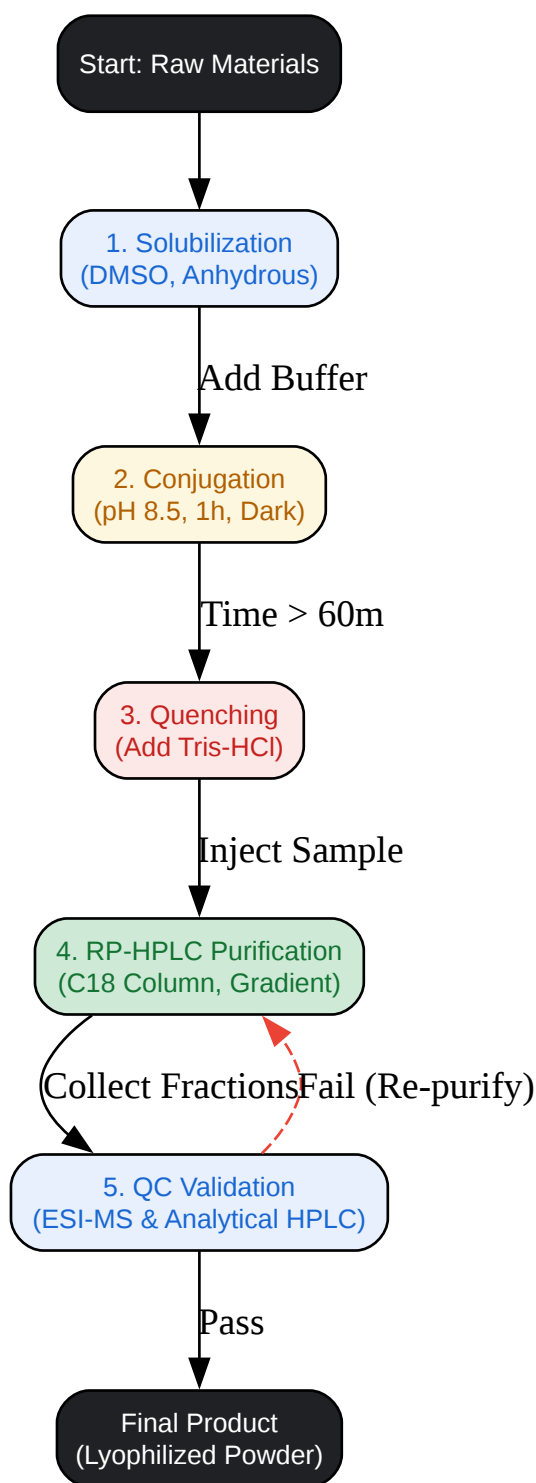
Start: Raw Materials

1. Solubilization
(DMSO, Anhydrous)

Add Buffer

2. Conjugation
(pH 8.5, 1h, Dark)

Time > 60m

3. Quenching
(Add Tris-HCl)

Inject Sample

4. RP-HPLC Purification
(C18 Column, Gradient)

Collect Fractions

Fail (Re-purify)

5. QC Validation
(ESI-MS & Analytical HPLC)

Pass

Final Product
(Lyophilized Powder)